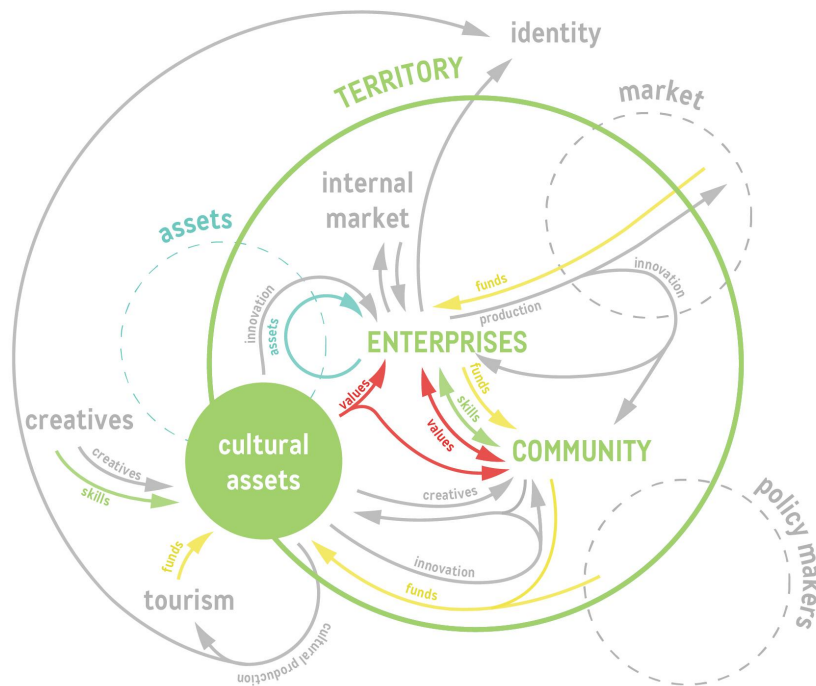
identity

TERRITORY

market

internal market

assets

funds

innovation

production

innovation

assets

ENTERPRISES

funds

values

skills

values

creatives

COMMUNITY

creatives

cultural assets

skills

creatives

innovation

funds

funds

policy makers

tourism

cultural production